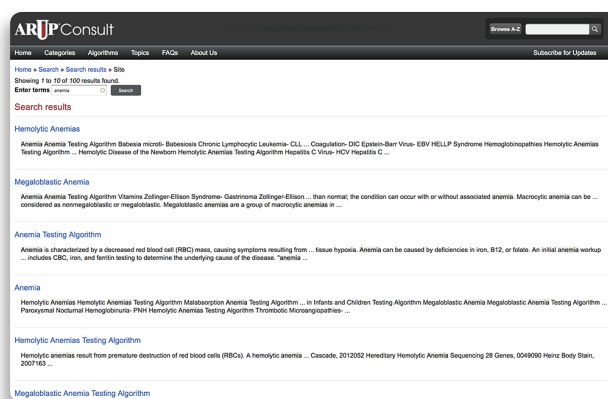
ARUP Consult

Browse A-Z

Home Categories Algorithms Topics FAQs About Us

Subscribe for Updates

Home » Search » Search results » Site

Showing 1 to 10 of 100 results found.

Enter terms anemia Search

Search results

Hemolytic Anemias

Anemia Anemia Testing Algorithm Babesia microti- Babesiosis Chronic Lymphocytic Leukemia- CLL ... Coagulation- DIC Epstein-Barr Virus- EBV HELLP Syndrome Hemoglobinopathies Hemolytic Anemias Testing Algorithm ... Hemolytic Disease of the Newborn Hemolytic Anemias Testing Algorithm Hepatitis C Virus- HCV Hepatitis C ...

Megaloblastic Anemia

Anemia Anemia Testing Algorithm Vitamins Zollinger-Ellison Syndrome- Gastrinoma Zollinger-Ellison ... than normal; the condition can occur with or without associated anemia. Macrocytic anemia can be ... considered as nonmegaloblastic or megaloblastic. Megaloblastic anemias are a group of macrocytic anemias in ...

Anemia Testing Algorithm

Anemia is characterized by a decreased red blood cell (RBC) mass, causing symptoms resulting from ... tissue hypoxia. Anemia can be caused by deficiencies in iron, B12, or folate. An initial anemia workup ... includes CBC, iron, and ferritin testing to determine the underlying cause of the disease. "anemia ...

Anemia

Hemolytic Anemias Hemolytic Anemias Testing Algorithm Malabsorption Anemia Testing Algorithm ... in Infants and Children Testing Algorithm Megaloblastic Anemia Megaloblastic Anemia Testing Algorithm ... Paroxysmal Nocturnal Hemoglobinuria- PNH Hemolytic Anemias Testing Algorithm Thrombotic Microangiopathies- ...

Hemolytic Anemias Testing Algorithm

Hemolytic anemias result from premature destruction of red blood cells (RBCs). A hemolytic anemia ... Cascade, 2012052 Hereditary Hemolytic Anemia Sequencing 28 Genes, 0049090 Heinz Body Stain, 2007163 ...

Megaloblastic Anemia Testing Algorithm